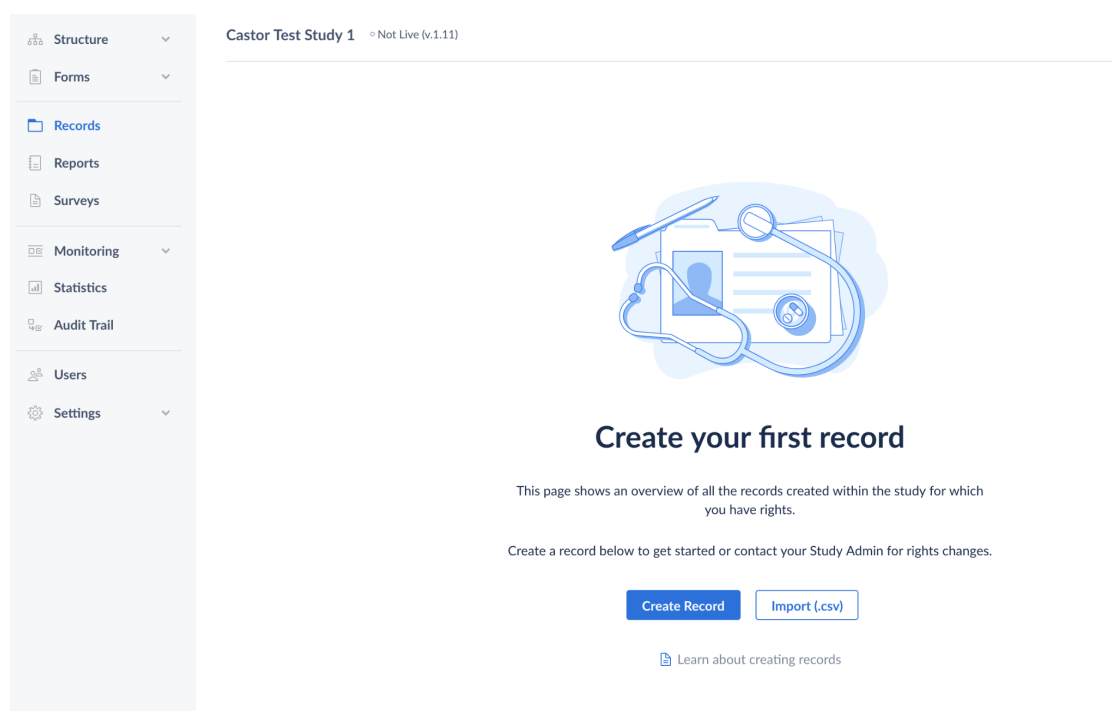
Structure
Forms
Records
Reports
Surveys
Monitoring
Statistics
Audit Trail
Users
Settings

Castor Test Study 1 Not Live (v.1.11)

Create your first record

This page shows an overview of all the records created within the study for which you have rights.

Create a record below to get started or contact your Study Admin for rights changes.

Create Record Import (.csv)

Learn about creating records